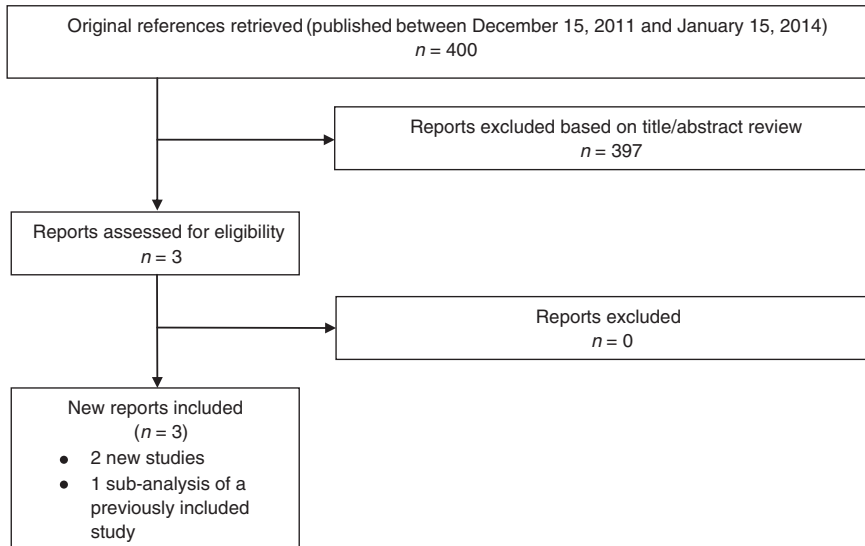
Original references retrieved (published between December 15, 2011 and January 15, 2014)
$n = 400$

Reports excluded based on title/abstract review
$n = 397$

Reports assessed for eligibility
$n = 3$

Reports excluded
$n = 0$

New reports included
($n = 3$)
- 2 new studies
- 1 sub-analysis of a previously included study